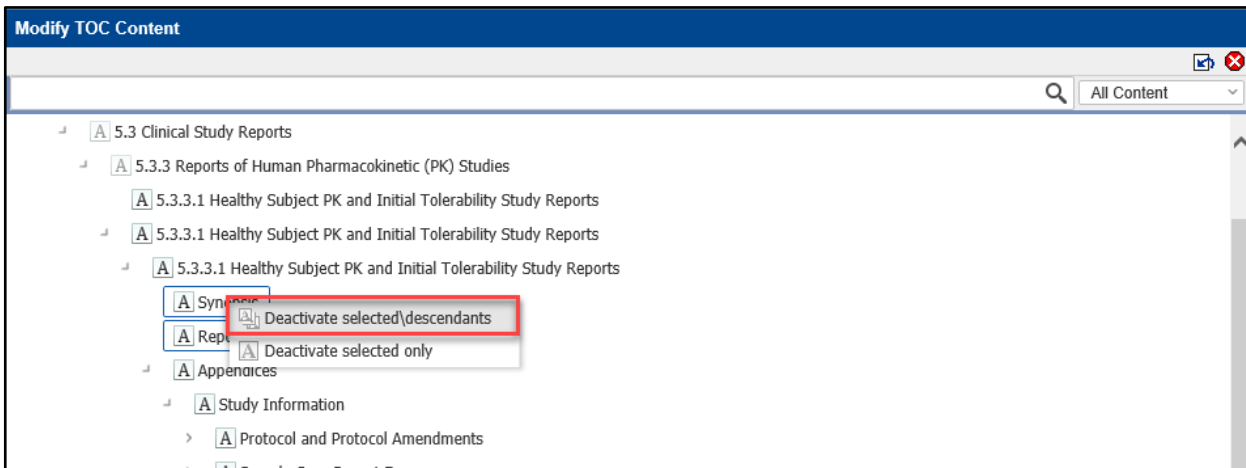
Modify TOC Content

All Content

A 5.3 Clinical Study Reports

A 5.3.3 Reports of Human Pharmacokinetic (PK) Studies

A 5.3.3.1 Healthy Subject PK and Initial Tolerability Study Reports

A 5.3.3.1 Healthy Subject PK and Initial Tolerability Study Reports

A 5.3.3.1 Healthy Subject PK and Initial Tolerability Study Reports

A Syn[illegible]

A Rep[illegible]

Deactivate selected\descendants

Deactivate selected only

A Appendices

A Study Information

A Protocol and Protocol Amendments

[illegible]